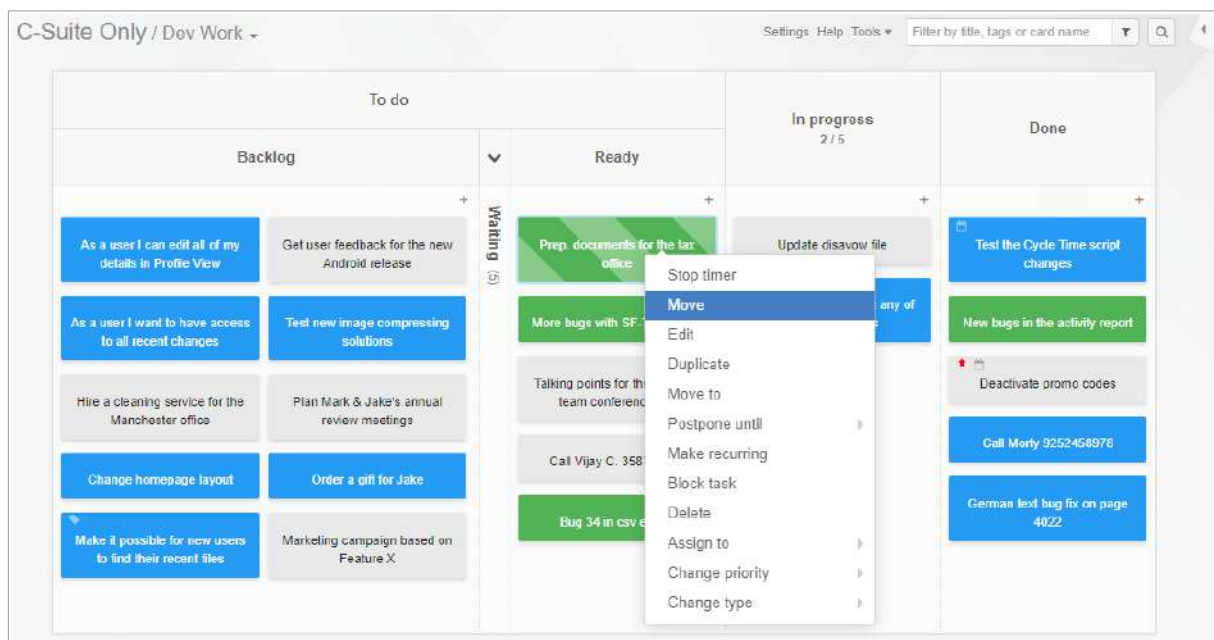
C-Suite Only / Dev Work

Settings Help Tools

Filter by title, tags or card name

To do

In progress
2 / 5

Done

Backlog

Ready

Waiting (5)

As a user I can edit all of my details in Profile View

Get user feedback for the new Android release

As a user I want to have access to all recent changes

Test new image compressing solutions

Hire a cleaning service for the Manchester office

Plan Mark & Jake's annual review meetings

Change homepage layout

Order a gift for Jake

Make it possible for new users to find their recent files

Marketing campaign based on Feature X

Prep. documents for the tax office

More bugs with SF-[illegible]

Talking points for th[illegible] team conferenc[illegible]

Call Vijay C. 358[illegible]

Bug 34 in csv e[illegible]

Update disavow file

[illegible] any of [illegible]

Test the Cycle Time script changes

New bugs in the activity report

Deactivate promo codes

Call Morty 9252458978

German text bug fix on page 4022

Stop timer
Move
Edit
Duplicate
Move to
Postpone until
Make recurring
Block task
Delete
Assign to
Change priority
Change type